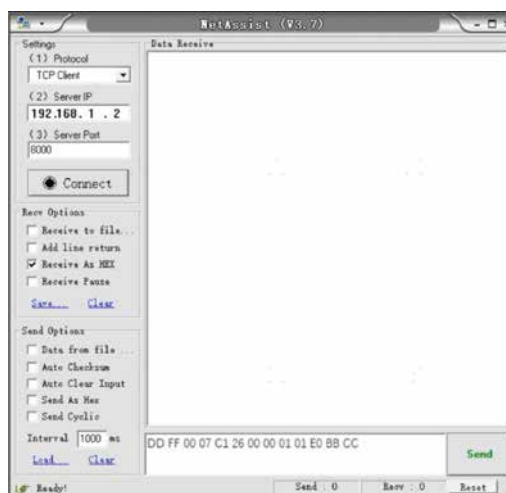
NetAssist (V3.7)

Settings
(1) Protocol
TCP Client
(2) Server IP
192.168. 1 . 2
(3) Server Port
8000
Connect

Recv Options
Receive to file...
Add line return
Receive As HEX
Receive Pause
Save... Clear

Send Options
Data from file ...
Auto Checksum
Auto Clear Input
Send As Hex
Send Cyclic
Interval 1000 ms
Load... Clear

Data Receive

DD FF 00 07 C1 26 00 00 01 01 E0 BB CC

Send

Ready!
Send : 0
Recv : 0
Reset